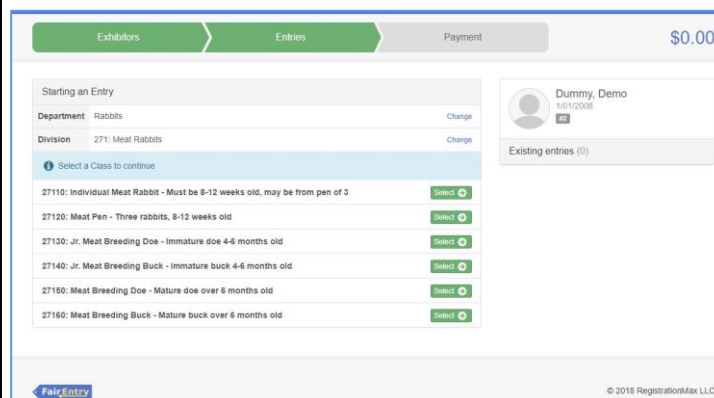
Exhibitors
Entries
Payment
$0.00

Starting an Entry

Department Rabbits Change

Division 271: Meat Rabbits Change

Select a Class to continue

27110: Individual Meat Rabbit - Must be 8-12 weeks old, may be from pen of 3 Select

27120: Meat Pen - Three rabbits, 8-12 weeks old Select

27130: Jr. Meat Breeding Doe - Immature doe 4-6 months old Select

27140: Jr. Meat Breeding Buck - Immature buck 4-6 months old Select

27150: Meat Breeding Doe - Mature doe over 6 months old Select

27160: Meat Breeding Buck - Mature buck over 6 months old Select

Dummy, Demo
1/01/2008
#2

Existing entries (0)

FairEntry

© 2018 RegistrationMax LLC